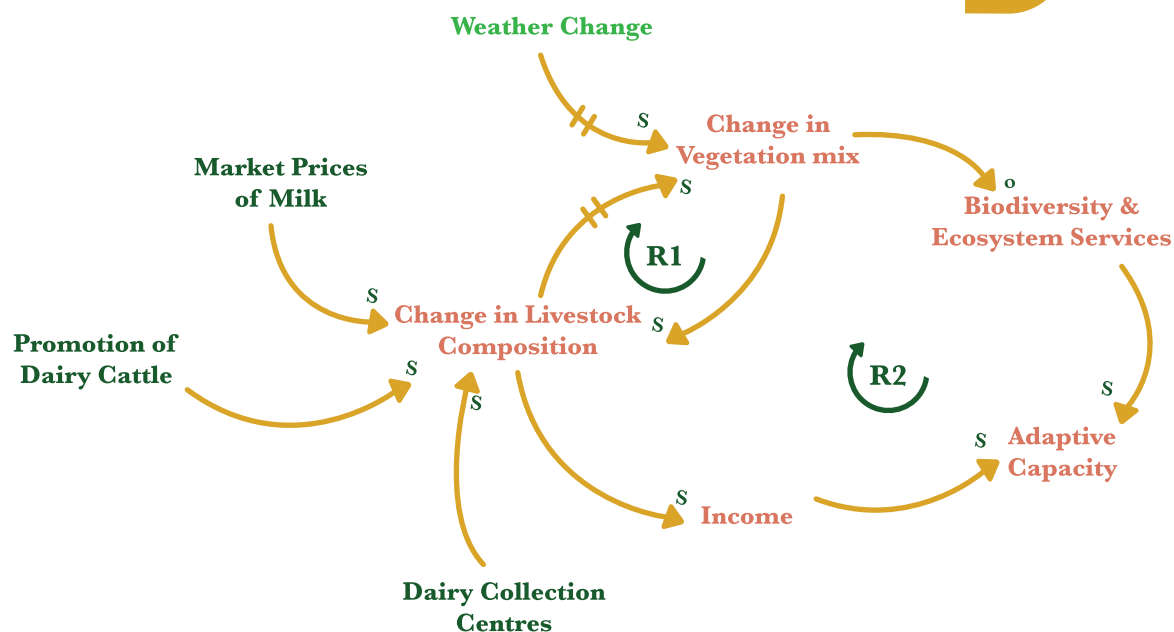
Weather Change

s

Change in Vegetation mix

Market Prices of Milk

s

o

Biodiversity & Ecosystem Services

R1

s

Change in Livestock Composition

s

Promotion of Dairy Cattle

s

s

R2

s

s

Adaptive Capacity

s

Income

Dairy Collection Centres